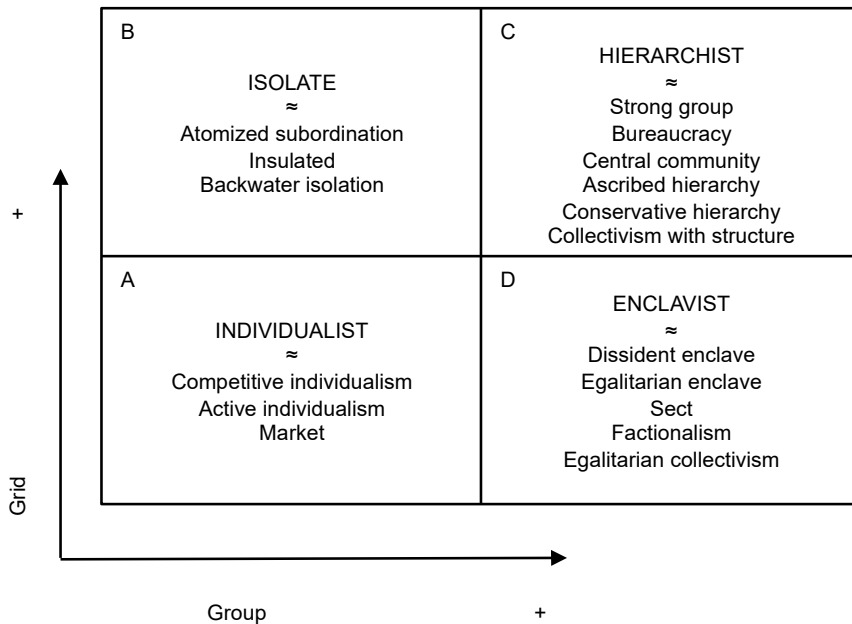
| B<br>ISOLATE<br>≈<br>Atomized subordination<br>Insulated<br>Backwater isolation | C<br>HIERARCHIST<br>≈<br>Strong group<br>Bureaucracy<br>Central community<br>Ascribed hierarchy<br>Conservative hierarchy<br>Collectivism with structure |
|---|---|
| A<br>INDIVIDUALIST<br>≈<br>Competitive individualism<br>Active individualism<br>Market | D<br>ENCLAVIST<br>≈<br>Dissident enclave<br>Egalitarian enclave<br>Sect<br>Factionalism<br>Egalitarian collectivism |

+

Grid

Group

+